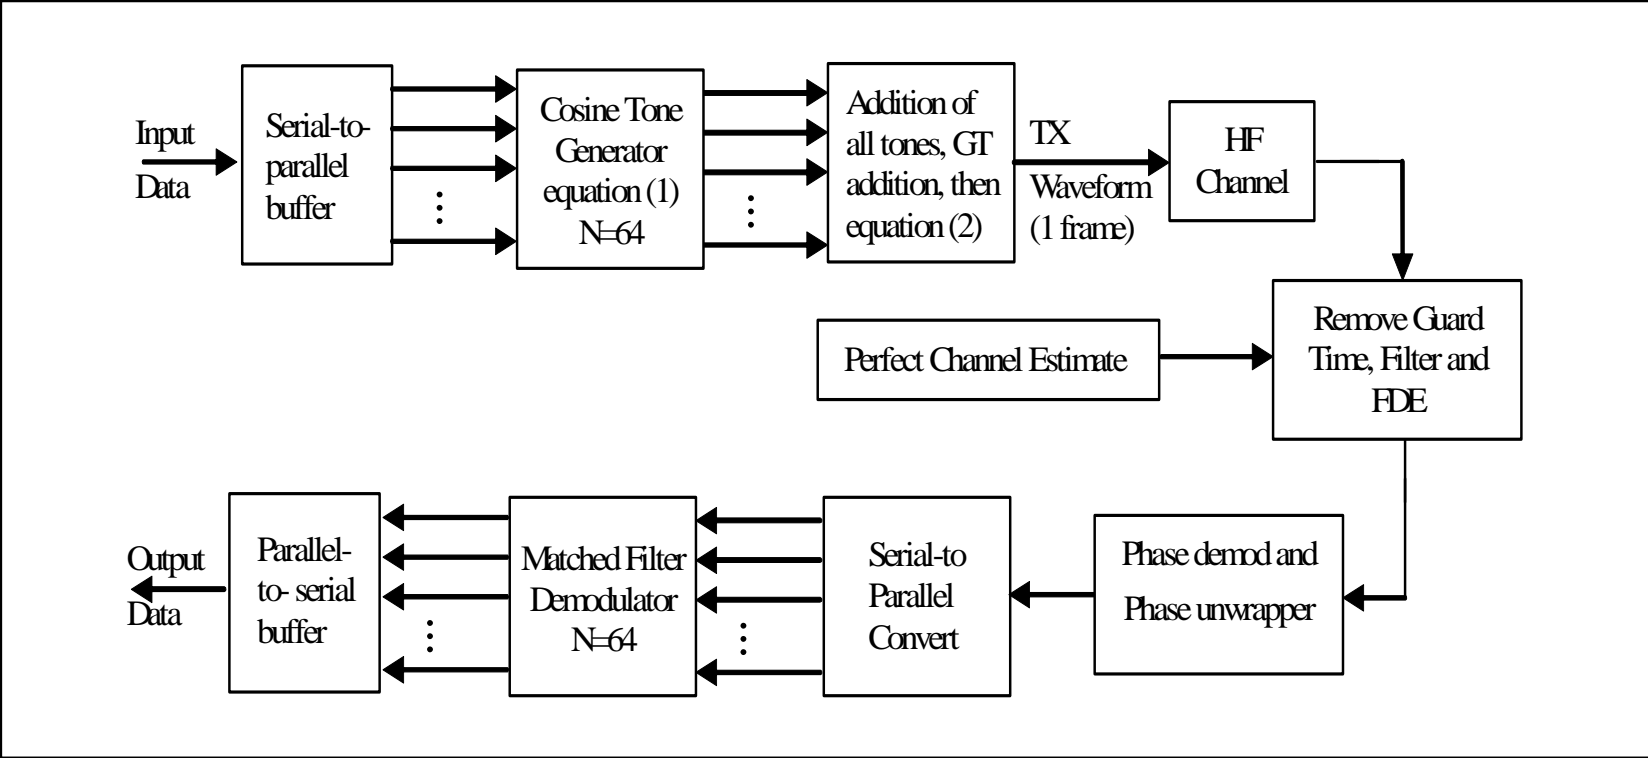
Input Data

Serial-to-parallel buffer

Cosine Tone Generator equation (1) N=64

Addition of all tones, GT addition, then equation (2)

TX Waveform (1 frame)

HF Channel

Perfect Channel Estimate

Remove Guard Time, Filter and FDE

Phase demod and Phase unwrapper

Serial-to Parallel Convert

Matched Filter Demodulator N=64

Parallel-to- serial buffer

Output Data